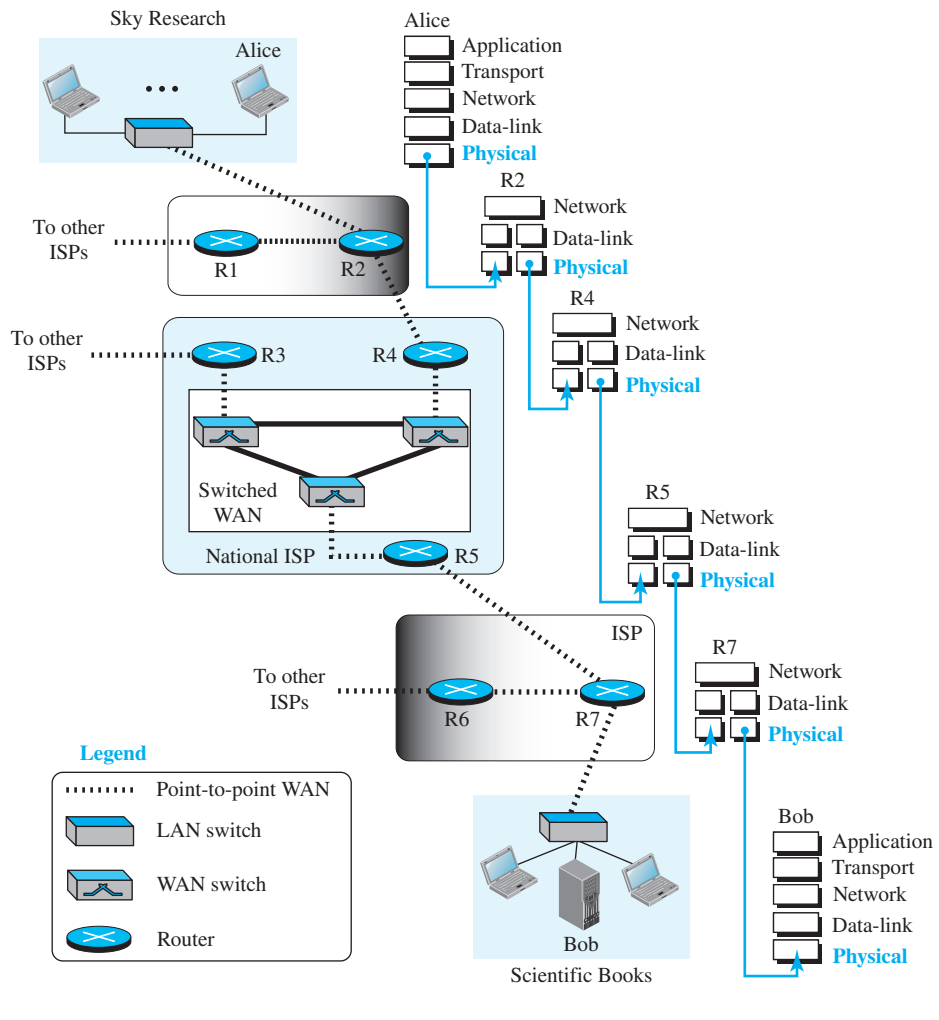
Sky Research

Alice

...

To other ISPs

R1

R2

To other ISPs

R3

R4

Switched WAN

National ISP

R5

ISP

To other ISPs

R6

R7

Legend

Point-to-point WAN

LAN switch

WAN switch

Router

Bob

Scientific Books

Alice

Application

Transport

Network

Data-link

Physical

R2

Network

Data-link

Physical

R4

Network

Data-link

Physical

R5

Network

Data-link

Physical

R7

Network

Data-link

Physical

Bob

Application

Transport

Network

Data-link

Physical